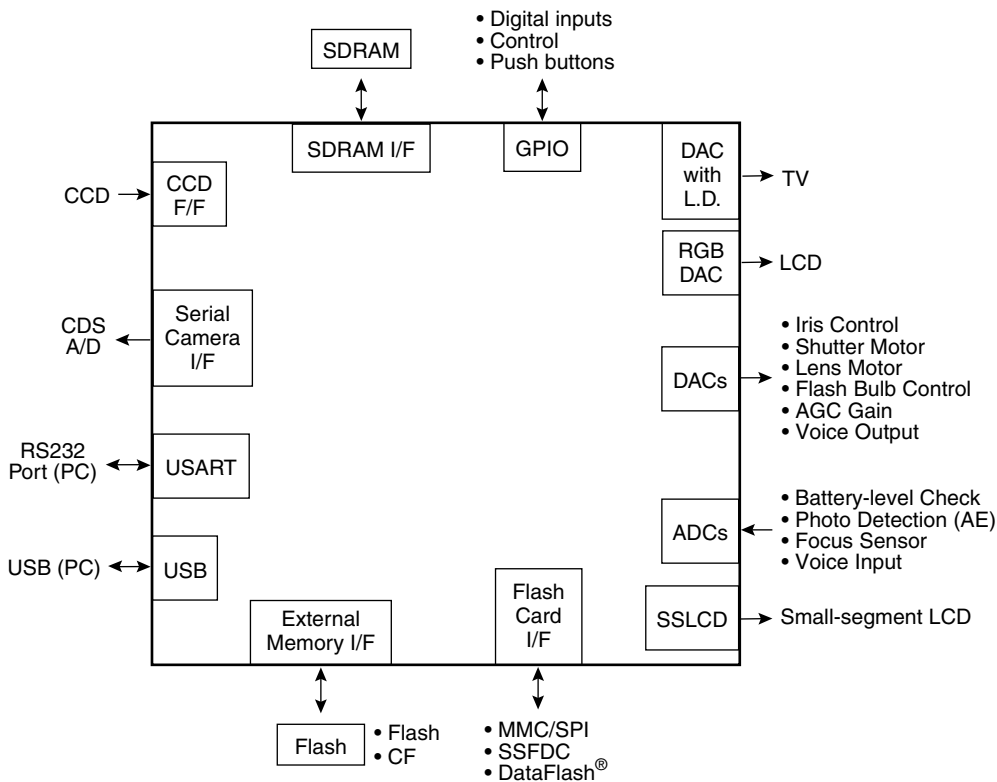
SDRAM

• Digital inputs
• Control
• Push buttons

SDRAM I/F

GPIO

DAC with L.D.

TV

CCD

CCD F/F

RGB DAC

LCD

CDS A/D

Serial Camera I/F

DACs

• Iris Control
• Shutter Motor
• Lens Motor
• Flash Bulb Control
• AGC Gain
• Voice Output

RS232 Port (PC)

USART

ADCs

• Battery-level Check
• Photo Detection (AE)
• Focus Sensor
• Voice Input

USB (PC)

USB

External Memory I/F

Flash Card I/F

SSLCD

Small-segment LCD

Flash

• Flash
• CF

• MMC/SPI
• SSFDC
• DataFlash®